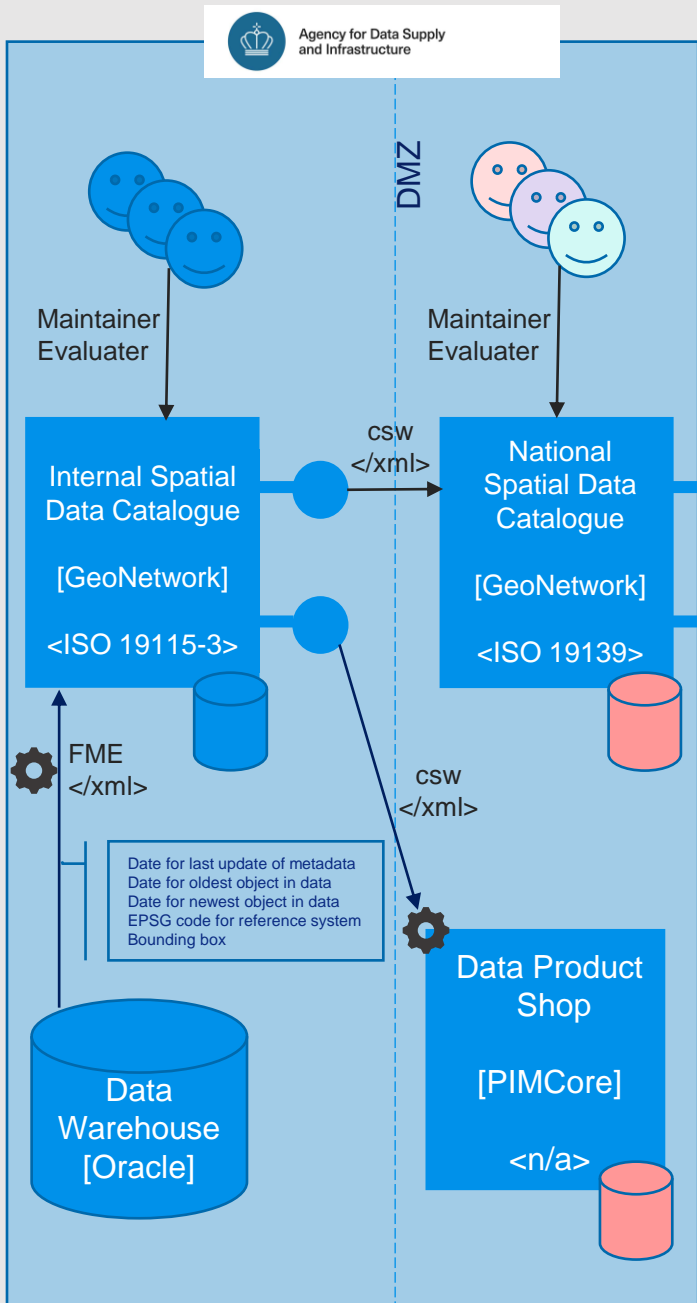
Agency for Data Supply and Infrastructure

DMZ

Maintainer Evaluater

Maintainer Evaluater

csw
</xml>

Internal Spatial Data Catalogue

[GeoNetwork]

<ISO 19115-3>

National Spatial Data Catalogue

[GeoNetwork]

<ISO 19139>

FME
</xml>

csw
</xml>

Date for last update of metadata
Date for oldest object in data
Date for newest object in data
EPSG code for reference system
Bounding box

Data Product Shop

[PIMCore]

<n/a>

Data Warehouse [Oracle]